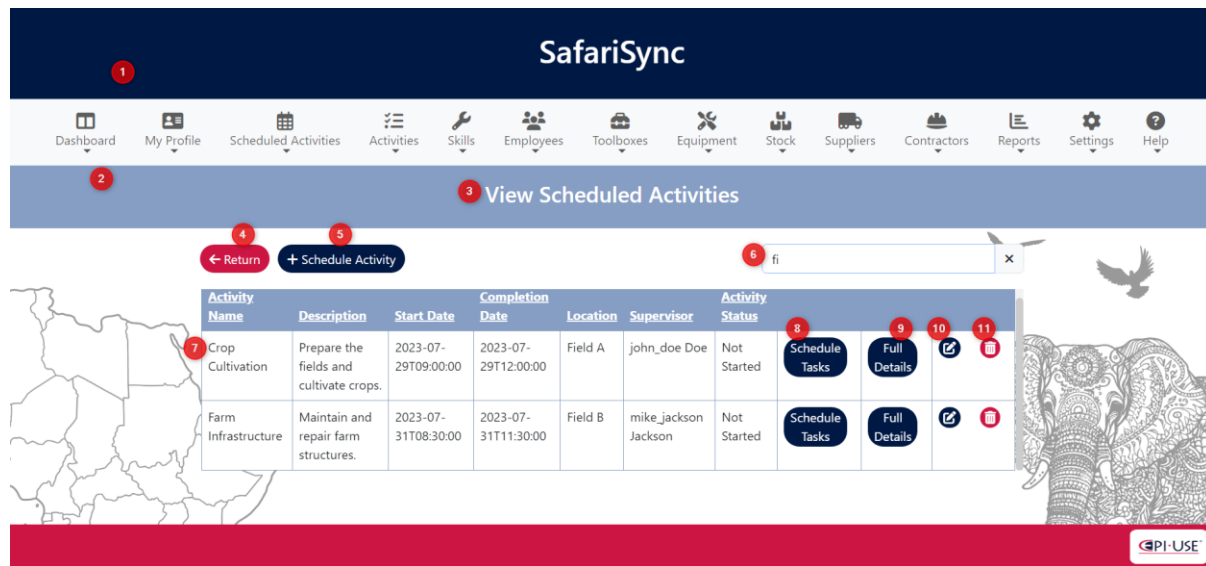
SafariSync

1

Dashboard My Profile Scheduled Activities Activities Skills Employees Toolboxes Equipment Stock Suppliers Contractors Reports Settings Help

2

3 View Scheduled Activities

4 ← Return 5 + Schedule Activity 6 fi ×

| Activity Name | Description | Start Date | Completion Date | Location | Supervisor | Activity Status | | | | |
|---|---|---|---|---|---|---|---|---|---|---|
| 7 Crop Cultivation | Prepare the fields and cultivate crops. | 2023-07-29T09:00:00 | 2023-07-29T12:00:00 | Field A | john_doe Doe | Not Started | 8 Schedule Tasks | 9 Full Details | 10 | 11 |
| Farm Infrastructure | Maintain and repair farm structures. | 2023-07-31T08:30:00 | 2023-07-31T11:30:00 | Field B | mike_jackson Jackson | Not Started | Schedule Tasks | Full Details | | |

EPI-USE